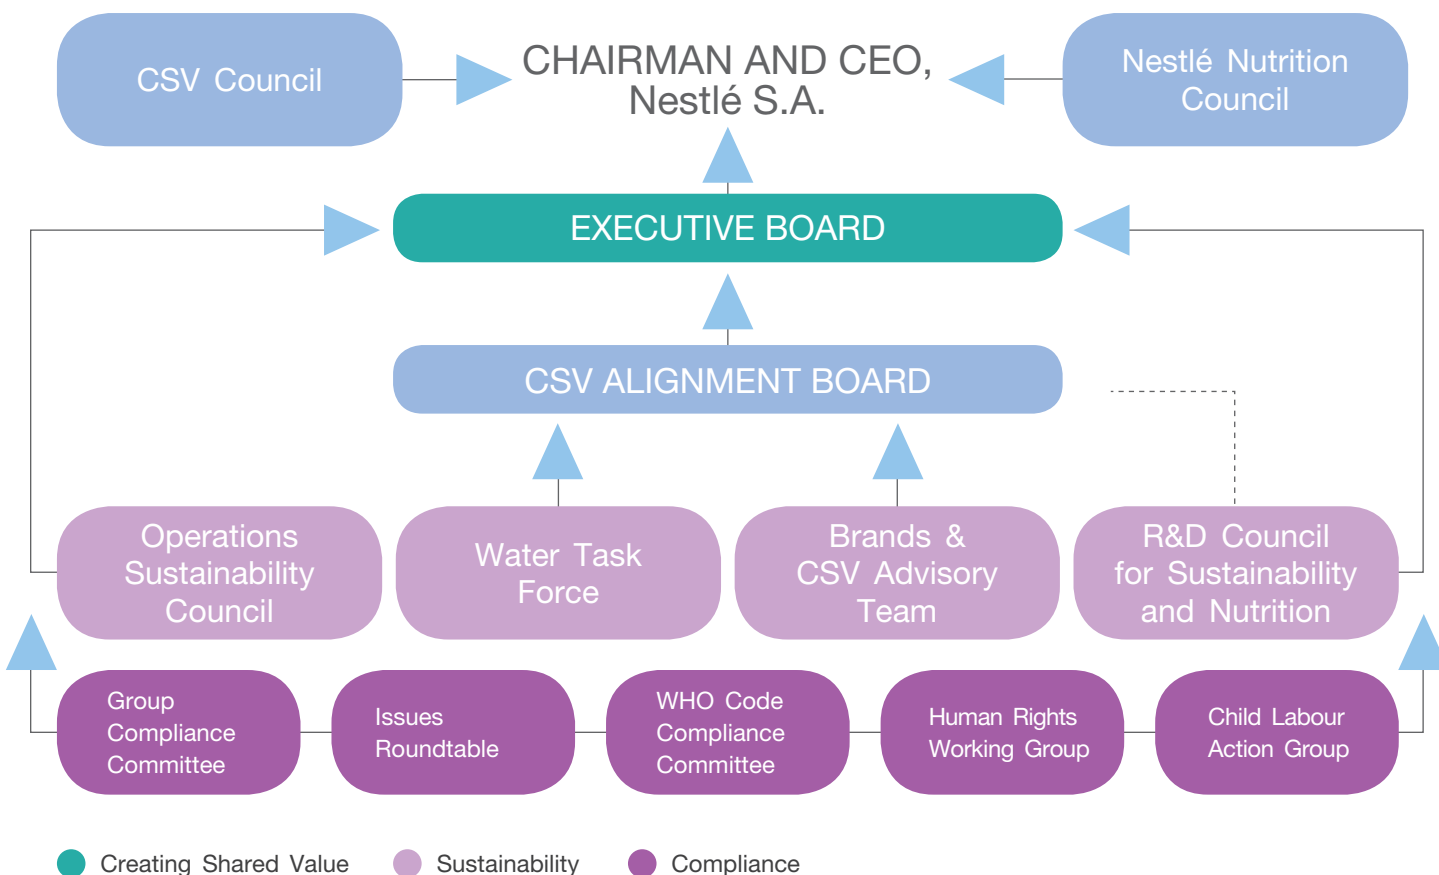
CSV Council

CHAIRMAN AND CEO, Nestlé S.A.

Nestlé Nutrition Council

EXECUTIVE BOARD

CSV ALIGNMENT BOARD

Operations Sustainability Council

Water Task Force

Brands & CSV Advisory Team

R&D Council for Sustainability and Nutrition

Group Compliance Committee

Issues Roundtable

WHO Code Compliance Committee

Human Rights Working Group

Child Labour Action Group

Creating Shared Value Sustainability Compliance